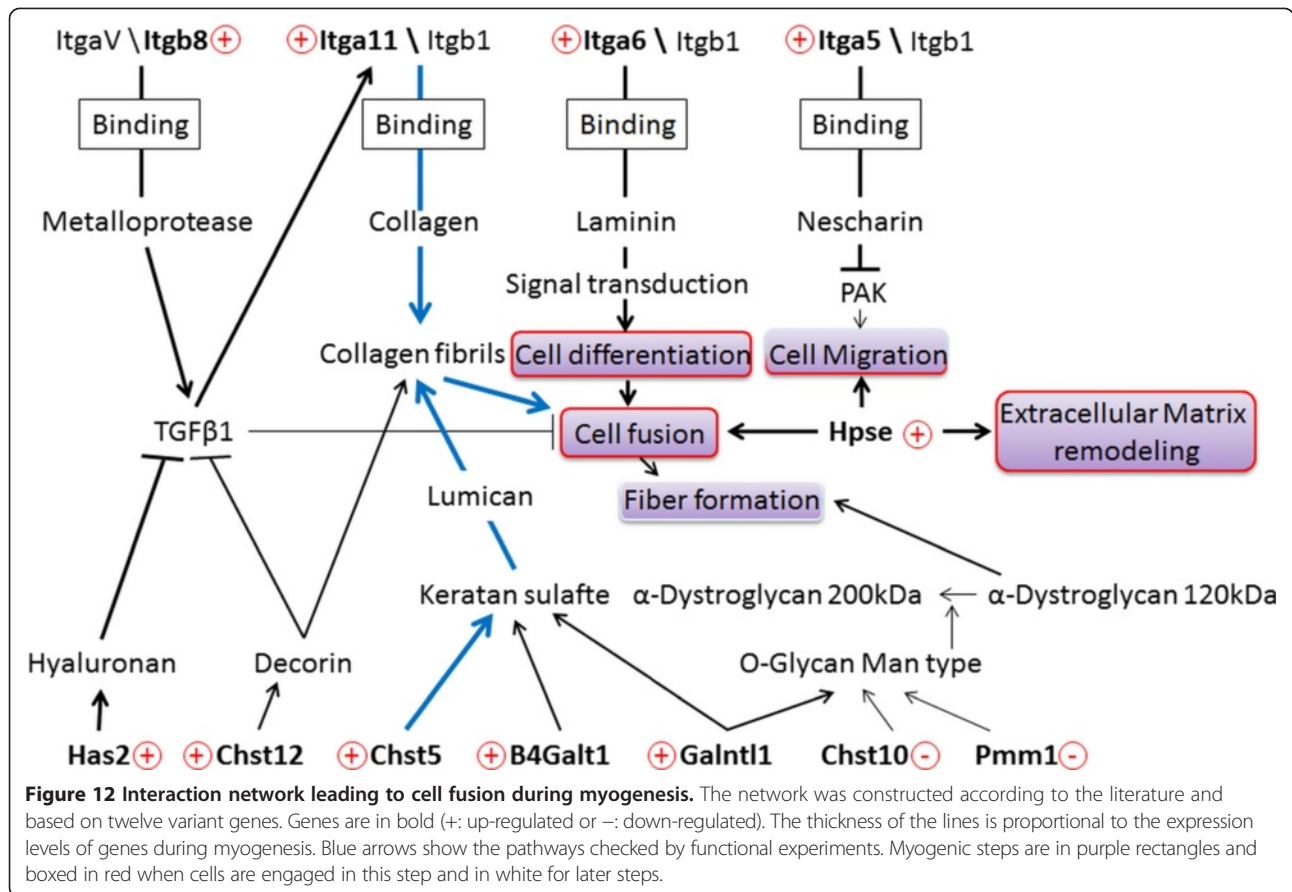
ItgaV \ Itgb8 +

+ Itga11 \ Itgb1

+ Itga6 \ Itgb1

+ Itga5 \ Itgb1

Binding

Binding

Binding

Binding

Metalloprotease

Collagen

Laminin

Nescharin

Signal transduction

PAK

Collagen fibrils

Cell differentiation

Cell Migration

TGFβ1

Cell fusion

Hpse +

Extracellular Matrix remodeling

Lumican

Fiber formation

Keratan sulafte

α-Dystroglycan 200kDa

α-Dystroglycan 120kDa

Hyaluronan

Decorin

O-Glycan Man type

Has2 +

+ Chst12

+ Chst5

+ B4Galt1

+ Galntl1

Chst10 -

Pmm1 -

**Figure 12 Interaction network leading to cell fusion during myogenesis.** The network was constructed according to the literature and based on twelve variant genes. Genes are in bold (+: up-regulated or –: down-regulated). The thickness of the lines is proportional to the expression levels of genes during myogenesis. Blue arrows show the pathways checked by functional experiments. Myogenic steps are in purple rectangles and boxed in red when cells are engaged in this step and in white for later steps.